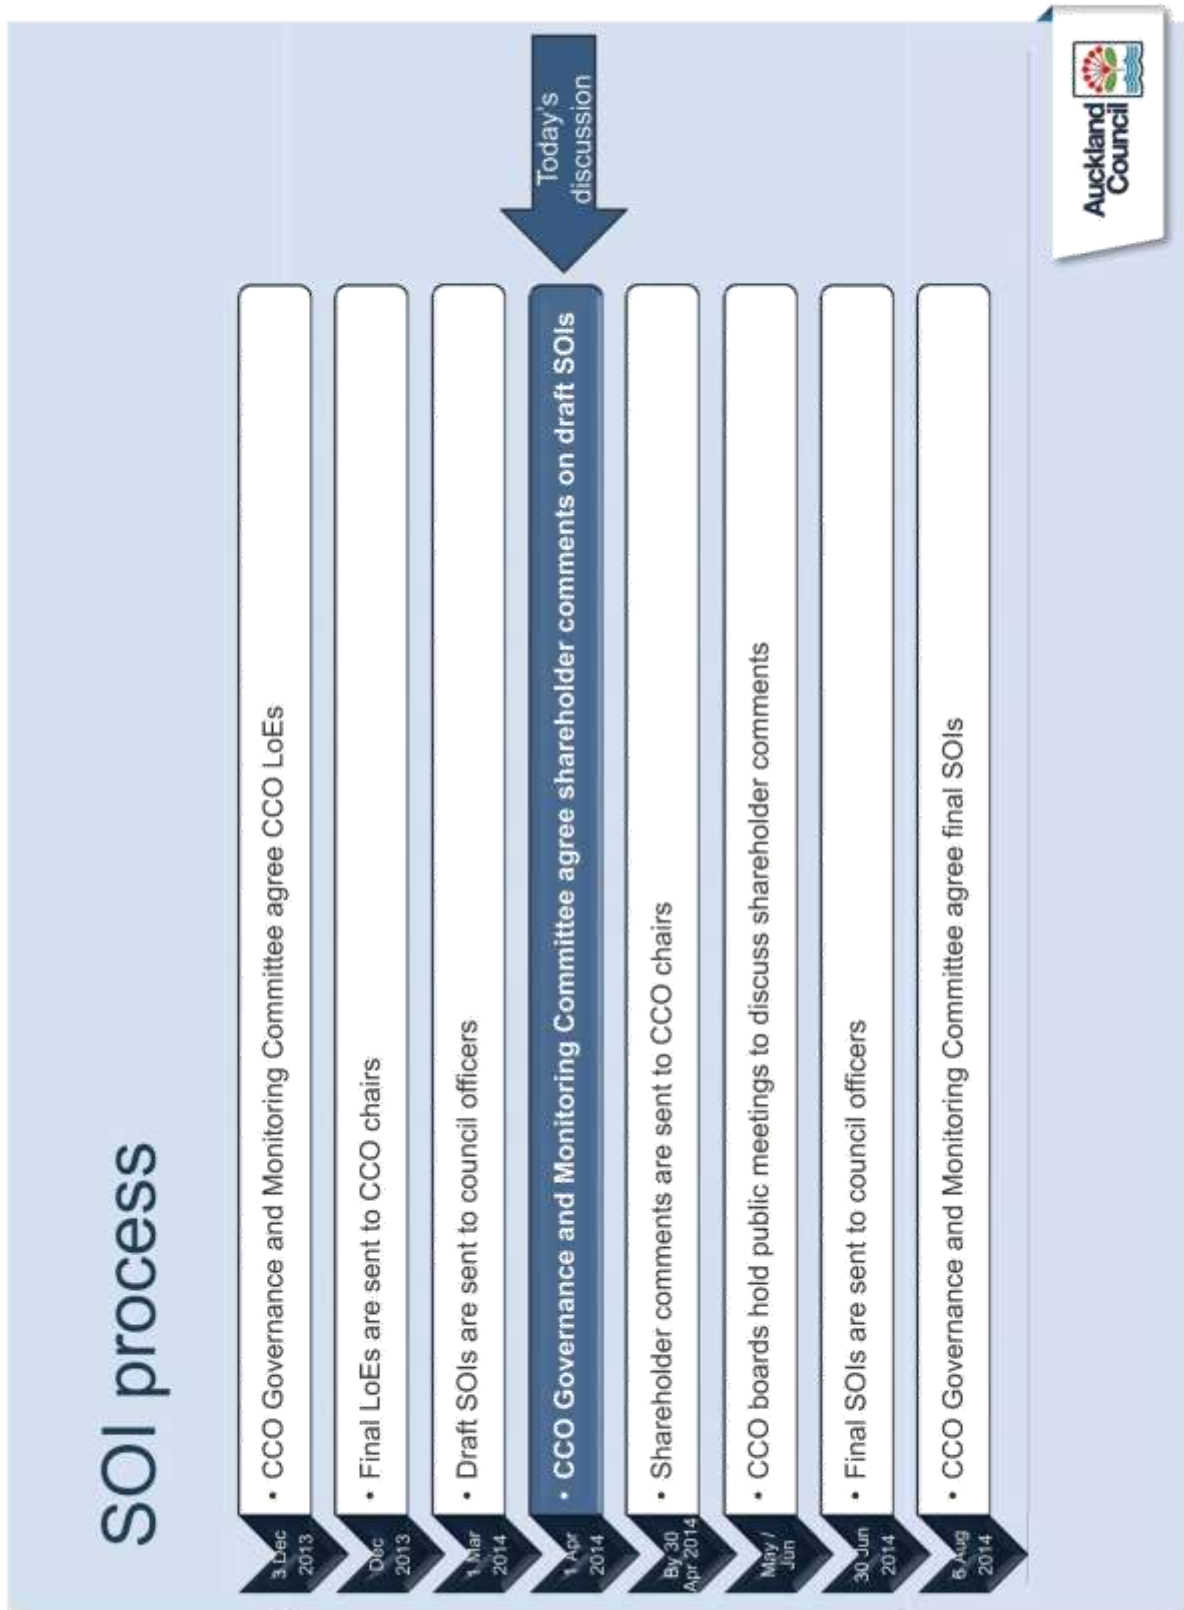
SOI process

3 Dec 2013
• CCO Governance and Monitoring Committee agree CCO LoEs

Dec 2013
• Final LoEs are sent to CCO chairs

1 Mar 2014
• Draft SOIs are sent to council officers

1 Apr 2014
• CCO Governance and Monitoring Committee agree shareholder comments on draft SOIs

Today's discussion

By 30 Apr 2014
• Shareholder comments are sent to CCO chairs

May / Jun
• CCO boards hold public meetings to discuss shareholder comments

30 Jun 2014
• Final SOIs are sent to council officers

6 Aug 2014
• CCO Governance and Monitoring Committee agree final SOIs

Auckland Council